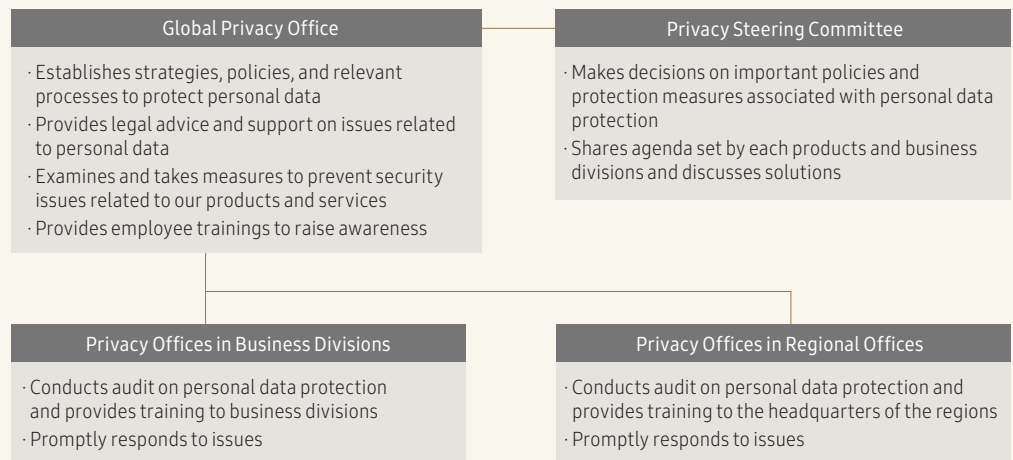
Global Privacy Office

· Establishes strategies, policies, and relevant processes to protect personal data
· Provides legal advice and support on issues related to personal data
· Examines and takes measures to prevent security issues related to our products and services
· Provides employee trainings to raise awareness

Privacy Steering Committee

· Makes decisions on important policies and protection measures associated with personal data protection
· Shares agenda set by each products and business divisions and discusses solutions

Privacy Offices in Business Divisions

· Conducts audit on personal data protection and provides training to business divisions
· Promptly responds to issues

Privacy Offices in Regional Offices

· Conducts audit on personal data protection and provides training to the headquarters of the regions
· Promptly responds to issues